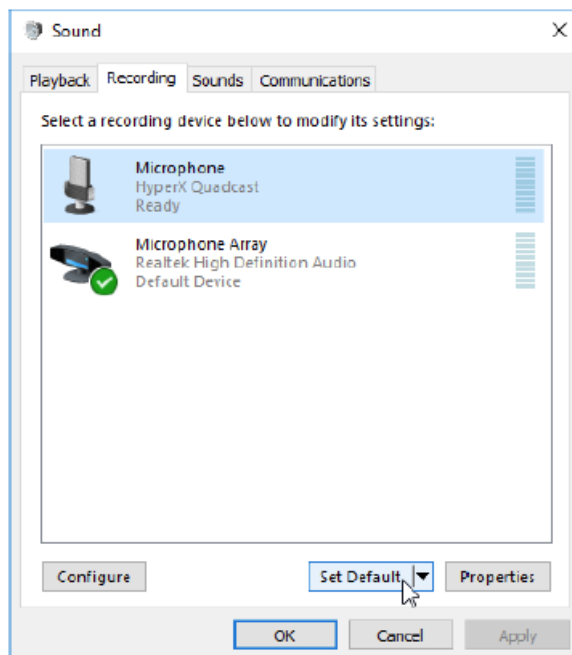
Sound

Playback Recording Sounds Communications

Select a recording device below to modify its settings:

Microphone
HyperX Quadcast
Ready

Microphone Array
Realtek High Definition Audio
Default Device

Configure

Set Default

Properties

OK

Cancel

Apply